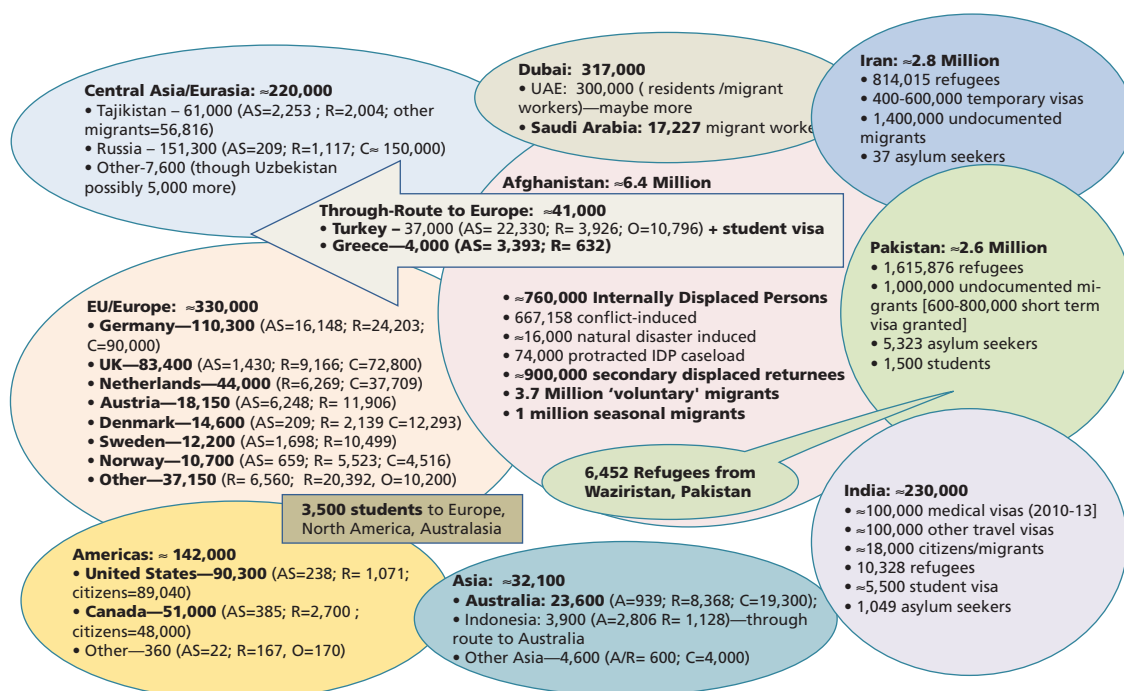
Central Asia/Eurasia: ≈220,000
• Tajikistan – 61,000 (AS=2,253 ; R=2,004; other migrants=56,816)
• Russia – 151,300 (AS=209; R=1,117; C≈ 150,000)
• Other-7,600 (though Uzbekistan possibly 5,000 more)

Dubai: 317,000
• UAE: 300,000 ( residents /migrant workers)—maybe more
• Saudi Arabia: 17,227 migrant worke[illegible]

Iran: ≈2.8 Million
• 814,015 refugees
• 400-600,000 temporary visas
• 1,400,000 undocumented migrants
• 37 asylum seekers

Afghanistan: ≈6.4 Million

Through-Route to Europe: ≈41,000
• Turkey – 37,000 (AS= 22,330; R= 3,926; O=10,796) + student visa
• Greece—4,000 (AS= 3,393; R= 632)

Pakistan: ≈2.6 Million
• 1,615,876 refugees
• 1,000,000 undocumented migrants [600-800,000 short term visa granted]
• 5,323 asylum seekers
• 1,500 students

EU/Europe: ≈330,000
• Germany—110,300 (AS=16,148; R=24,203; C=90,000)
• UK—83,400 (AS=1,430; R=9,166; C=72,800)
• Netherlands—44,000 (R=6,269; C=37,709)
• Austria—18,150 (AS=6,248; R= 11,906)
• Denmark—14,600 (AS=209; R= 2,139 C=12,293)
• Sweden—12,200 (AS=1,698; R=10,499)
• Norway—10,700 (AS= 659; R= 5,523; C=4,516)
• Other—37,150 (R= 6,560; AS= 20,392, O=10,200)

• ≈760,000 Internally Displaced Persons
• 667,158 conflict-induced
• ≈16,000 natural disaster induced
• 74,000 protracted IDP caseload
• ≈900,000 secondary displaced returnees
• 3.7 Million 'voluntary' migrants
• 1 million seasonal migrants

6,452 Refugees from Waziristan, Pakistan

3,500 students to Europe, North America, Australasia

India: ≈230,000
• ≈100,000 medical visas (2010-13)
• ≈100,000 other travel visas
• ≈18,000 citizens/migrants
• 10,328 refugees
• ≈5,500 student visa
• 1,049 asylum seekers

Americas: ≈ 142,000
• United States—90,300 (AS=238; R= 1,071; citizens=89,040)
• Canada—51,000 (AS=385; R=2,700 ; citizens=48,000)
• Other—360 (AS=22; R=167, O=170)

Asia: ≈32,100
• Australia: 23,600 (A=939; R=8,368; C=19,300);
• Indonesia: 3,900 (A=2,806 R= 1,128)—through route to Australia
• Other Asia—4,600 (A/R= 600; C=4,000)